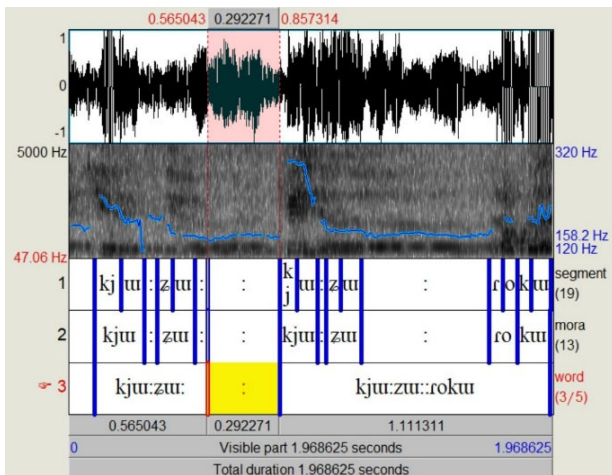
0.565043 0.292271 0.857314

1
0
-1

5000 Hz
47.06 Hz

320 Hz
158.2 Hz
120 Hz

1 kj ɯ : z ɯ : : k j ɯ : z ɯ : ɾ o k ɯ segment (19)

2 kjɯ : zɯ : kjɯ : zɯ : ɾo kɯ mora (13)

3 kjɯːzɯː : kjɯːzɯː:ɾokɯ word (3/5)

0.565043 0.292271 1.111311

0 Visible part 1.968625 seconds 1.968625

Total duration 1.968625 seconds